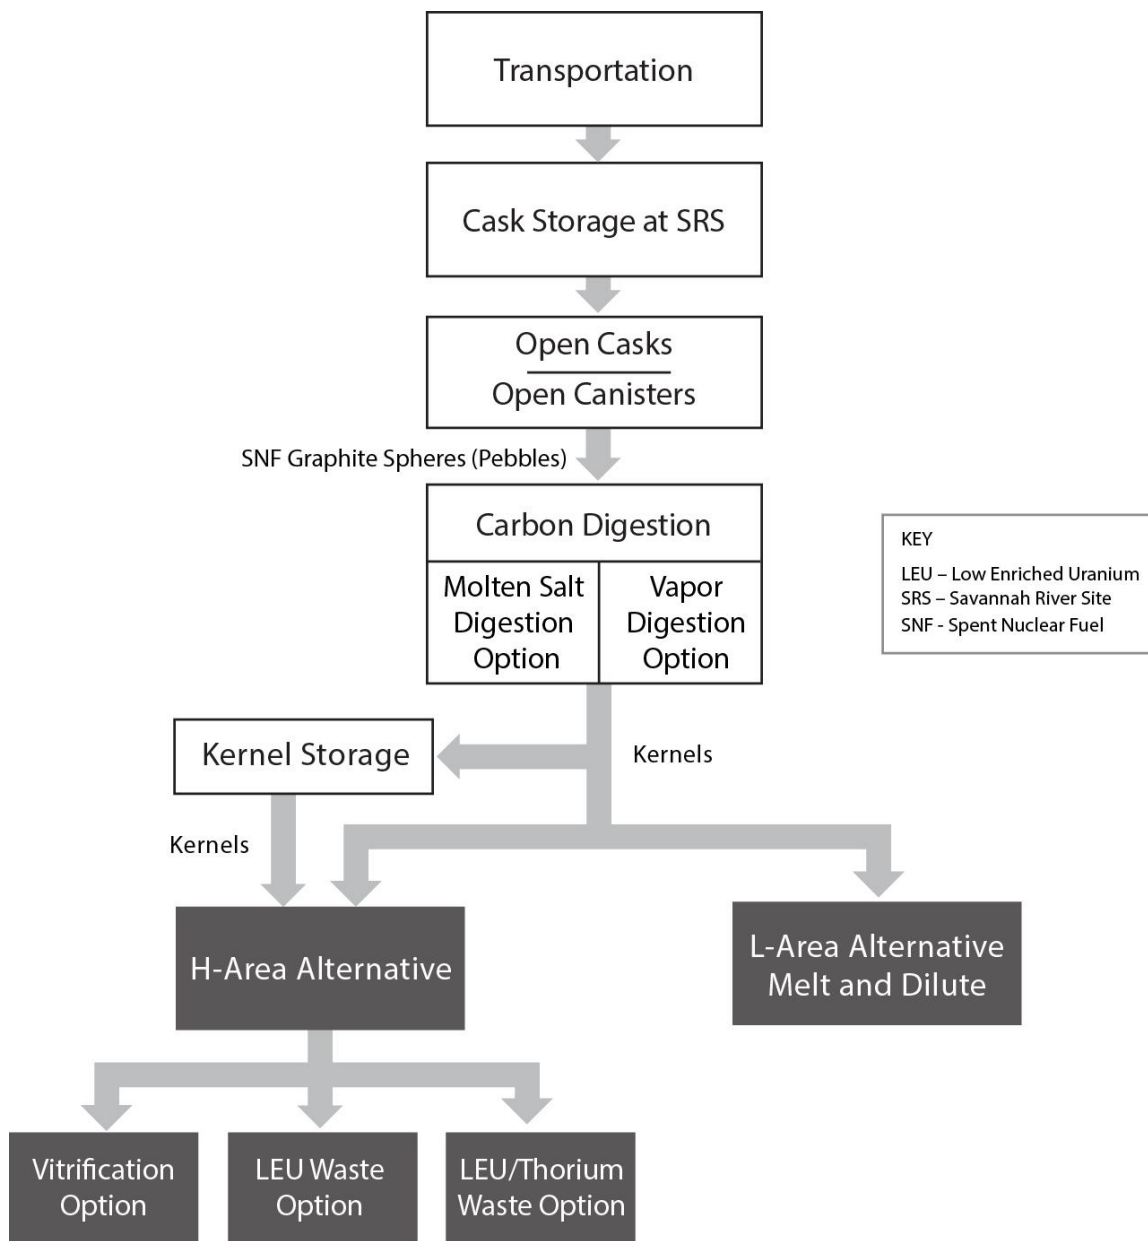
Transportation

Cask Storage at SRS

Open Casks
Open Canisters

SNF Graphite Spheres (Pebbles)

Carbon Digestion

Molten Salt Digestion Option

Vapor Digestion Option

KEY
LEU – Low Enriched Uranium
SRS – Savannah River Site
SNF - Spent Nuclear Fuel

Kernel Storage

Kernels

Kernels

H-Area Alternative

L-Area Alternative Melt and Dilute

Vitrification Option

LEU Waste Option

LEU/Thorium Waste Option